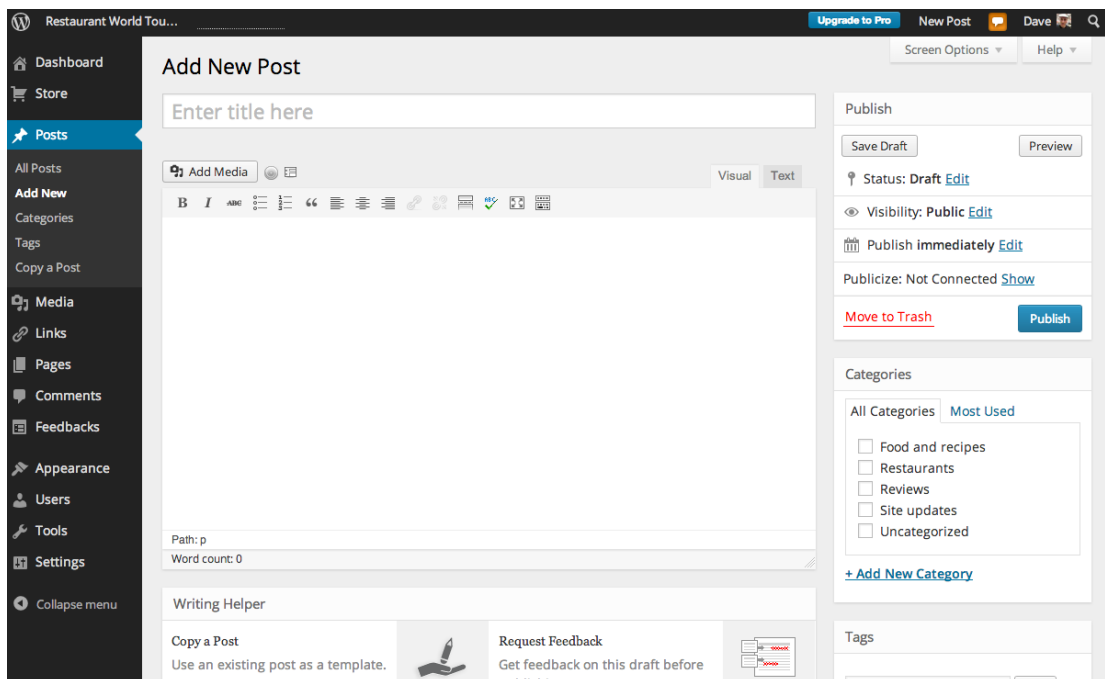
Restaurant World Tou...

Upgrade to Pro
New Post
Dave

Dashboard
Store
Posts
All Posts
Add New
Categories
Tags
Copy a Post
Media
Links
Pages
Comments
Feedbacks
Appearance
Users
Tools
Settings
Collapse menu

Screen Options ▼
Help ▼

Add New Post

Enter title here

Add Media

Visual
Text

B I ABC

Path: p
Word count: 0

Writing Helper

Copy a Post
Use an existing post as a template.

Request Feedback
Get feedback on this draft before

Publish
Save Draft
Preview
Status: Draft Edit
Visibility: Public Edit
Publish immediately Edit
Publicize: Not Connected Show
Move to Trash
Publish

Categories
All Categories
Most Used
Food and recipes
Restaurants
Reviews
Site updates
Uncategorized
+ Add New Category

Tags